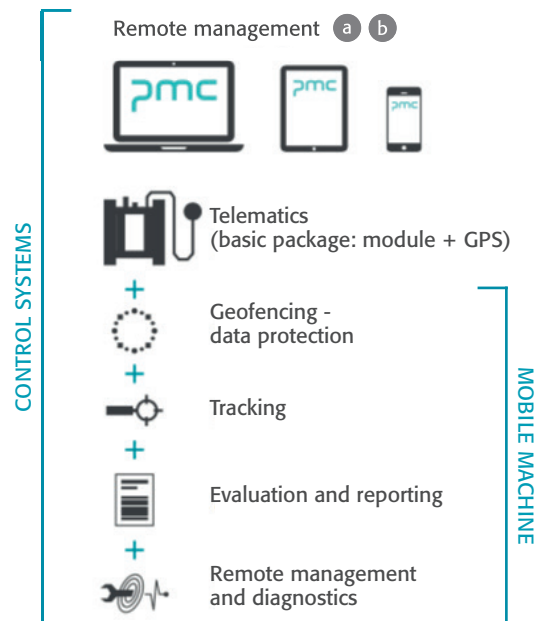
Remote management a b

pmc pmc pmc

CONTROL SYSTEMS

Telematics (basic package: module + GPS)

+

Geofencing - data protection

+

Tracking

+

Evaluation and reporting

+

Remote management and diagnostics

MOBILE MACHINE